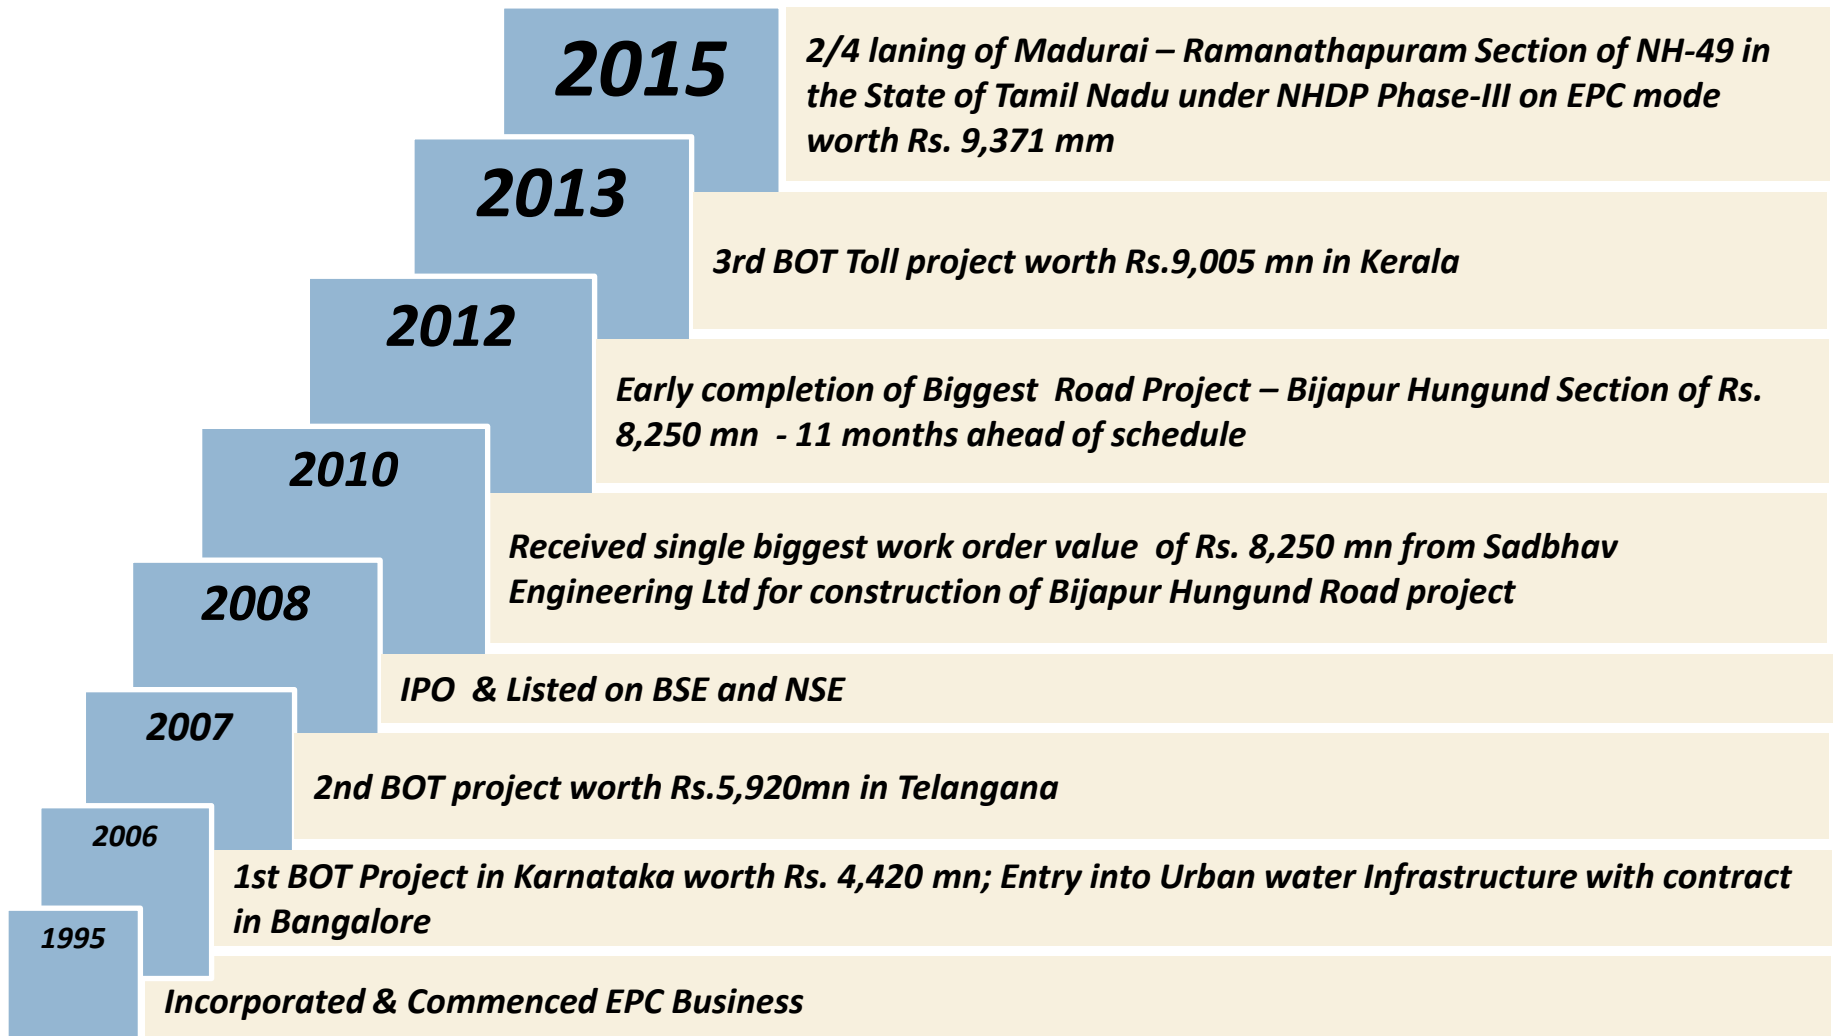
2015
2/4 laning of Madurai – Ramanathapuram Section of NH-49 in the State of Tamil Nadu under NHDP Phase-III on EPC mode worth Rs. 9,371 mm

2013
3rd BOT Toll project worth Rs.9,005 mn in Kerala

2012
Early completion of Biggest Road Project – Bijapur Hungund Section of Rs. 8,250 mn - 11 months ahead of schedule

2010
Received single biggest work order value of Rs. 8,250 mn from Sadbhav Engineering Ltd for construction of Bijapur Hungund Road project

2008
IPO & Listed on BSE and NSE

2007
2nd BOT project worth Rs.5,920mn in Telangana

2006
1st BOT Project in Karnataka worth Rs. 4,420 mn; Entry into Urban water Infrastructure with contract in Bangalore

1995
Incorporated & Commenced EPC Business